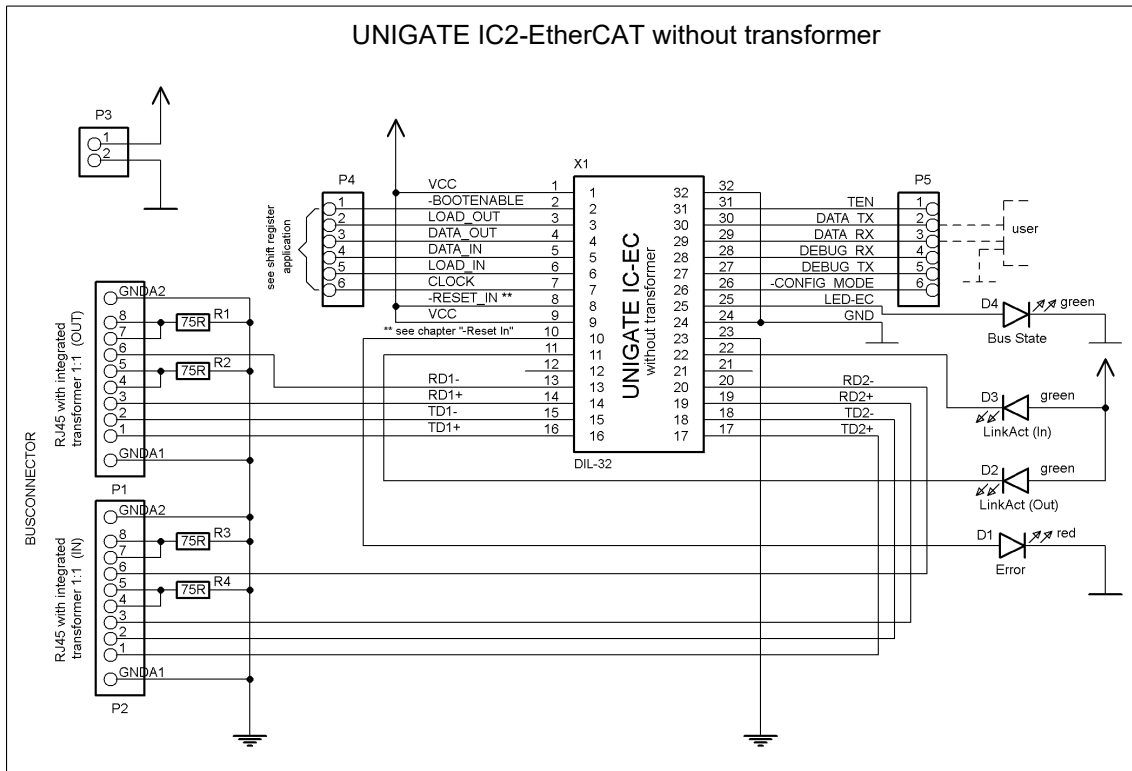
UNIGATE IC2-EtherCAT without transformer

P3
1
2

P4
1
2
3
4
5
6

see shift register application

VCC
-BOOTENABLE
LOAD_OUT
DATA_OUT
DATA_IN
LOAD_IN
CLOCK
-RESET_IN **
VCC
** see chapter "-Reset In"

X1

1
2
3
4
5
6
7
8
9
10
11
12
13
14
15
16

UNIGATE IC-EC
without transformer

32
31
30
29
28
27
26
25
24
23
22
21
20
19
18
17

DIL-32

TEN
DATA_TX
DATA_RX
DEBUG_RX
DEBUG_TX
-CONFIG_MODE
LED-EC
GND

P5
1
2
3
4
5
6

user

D4
green
Bus State

RD1-
RD1+
TD1-
TD1+

RD2-
RD2+
TD2-
TD2+

D3
green
LinkAct (In)

D2
green
LinkAct (Out)

D1
red
Error

BUSCONNECTOR

RJ45 with integrated transformer 1:1 (OUT)
GNDA2
8
7
6
5
4
3
2
1
GNDA1
75R R1
75R R2
P1

RJ45 with integrated transformer 1:1 (IN)
GNDA2
8
7
6
5
4
3
2
1
GNDA1
75R R3
75R R4
P2